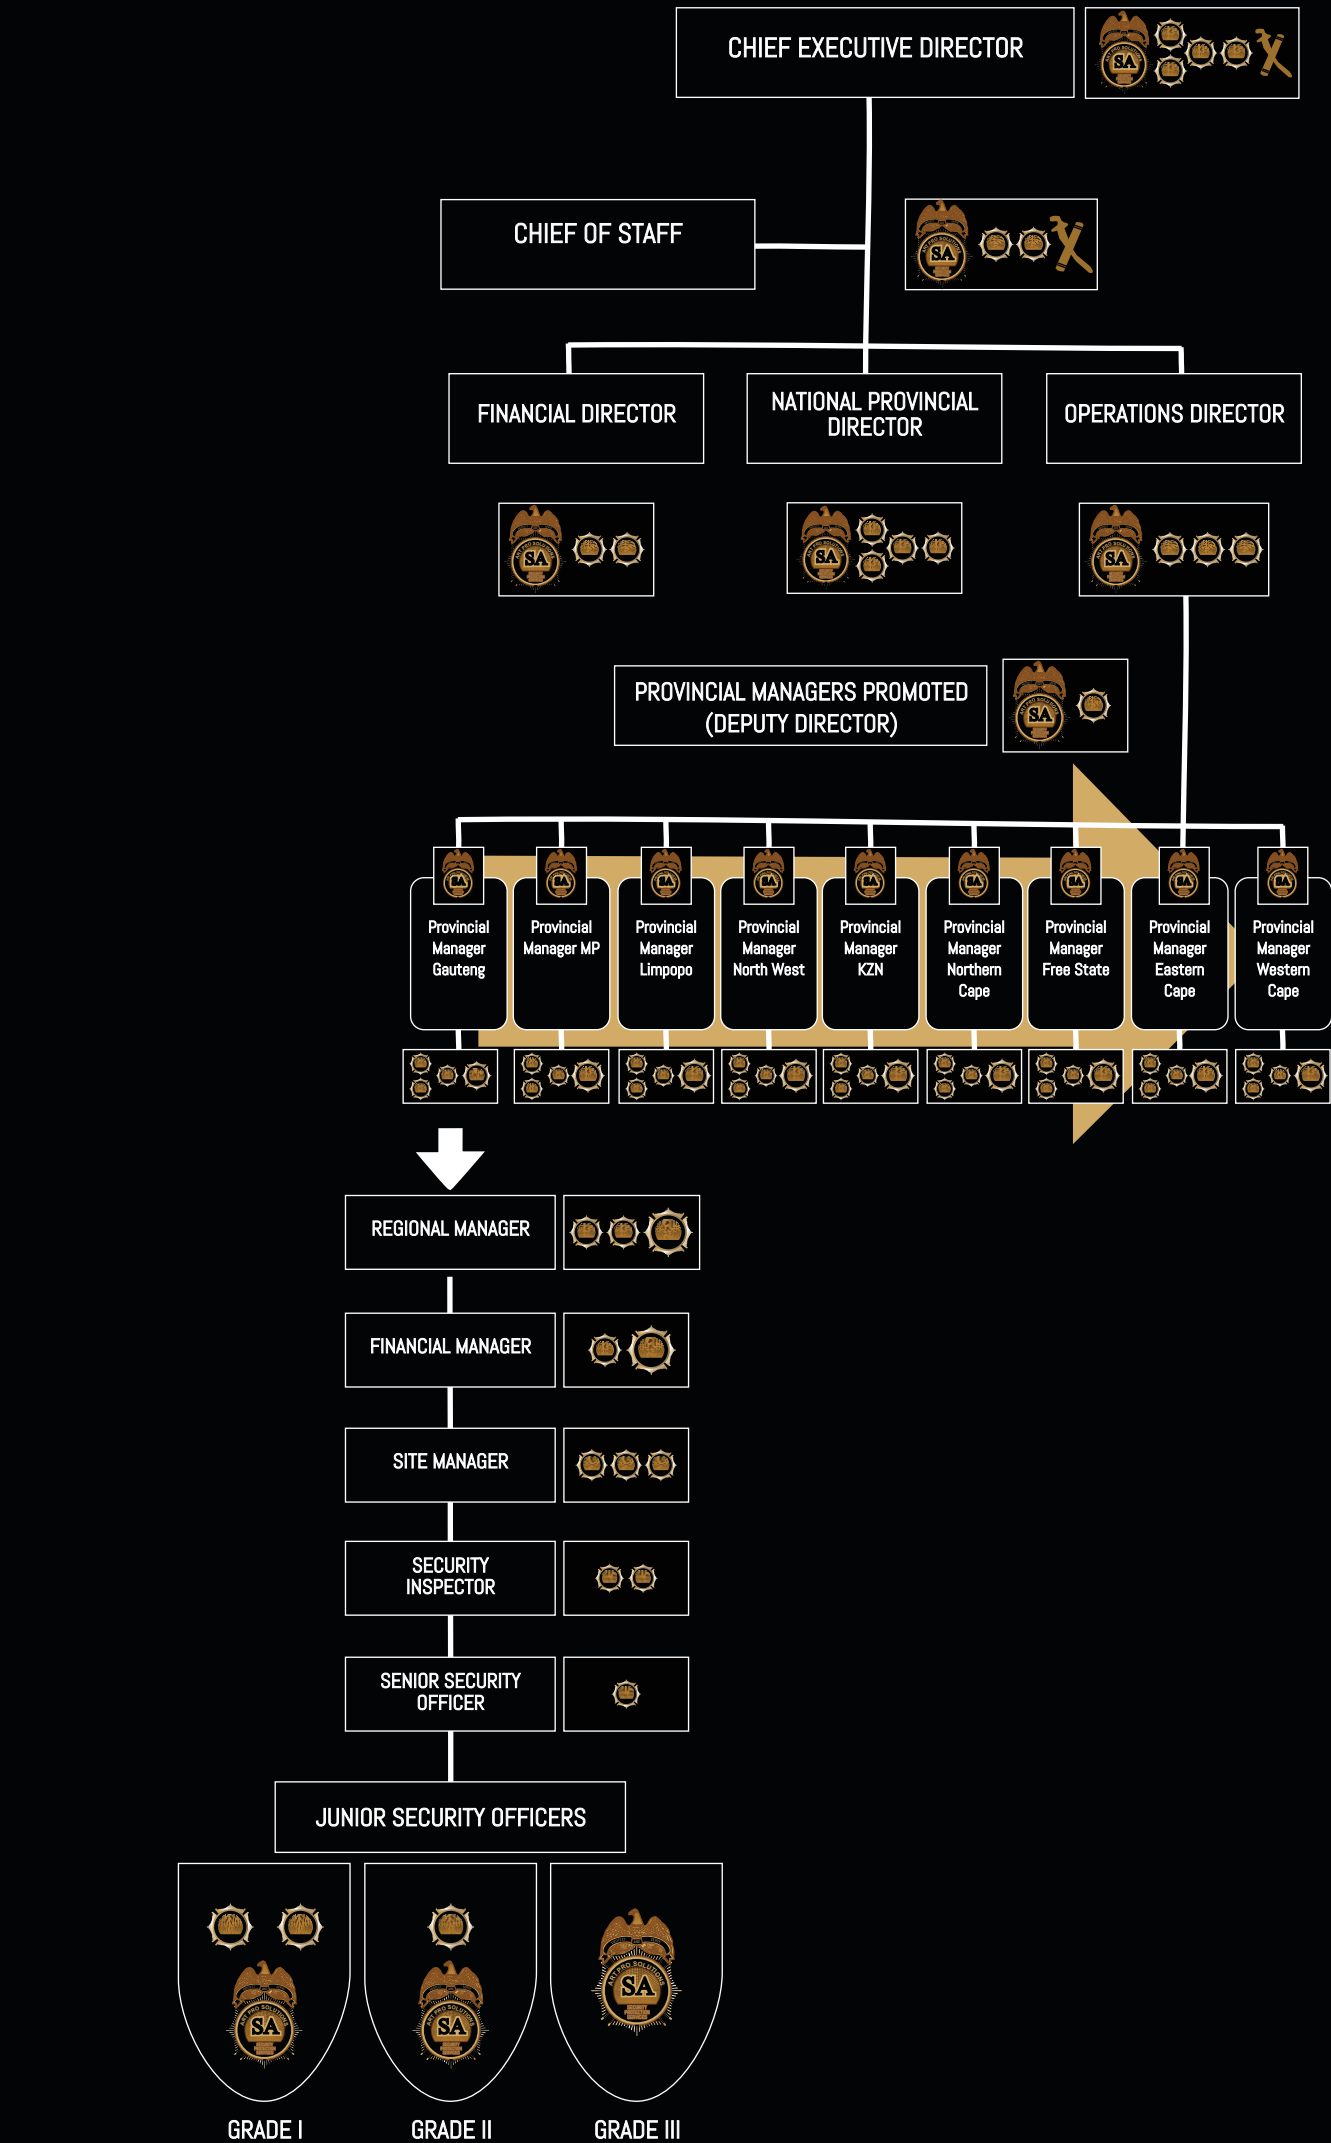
CHIEF EXECUTIVE DIRECTOR

CHIEF OF STAFF

FINANCIAL DIRECTOR

NATIONAL PROVINCIAL DIRECTOR

OPERATIONS DIRECTOR

PROVINCIAL MANAGERS PROMOTED (DEPUTY DIRECTOR)

Provincial Manager Gauteng

Provincial Manager MP

Provincial Manager Limpopo

Provincial Manager North West

Provincial Manager KZN

Provincial Manager Northern Cape

Provincial Manager Free State

Provincial Manager Eastern Cape

Provincial Manager Western Cape

REGIONAL MANAGER

FINANCIAL MANAGER

SITE MANAGER

SECURITY INSPECTOR

SENIOR SECURITY OFFICER

JUNIOR SECURITY OFFICERS

GRADE I

GRADE II

GRADE III